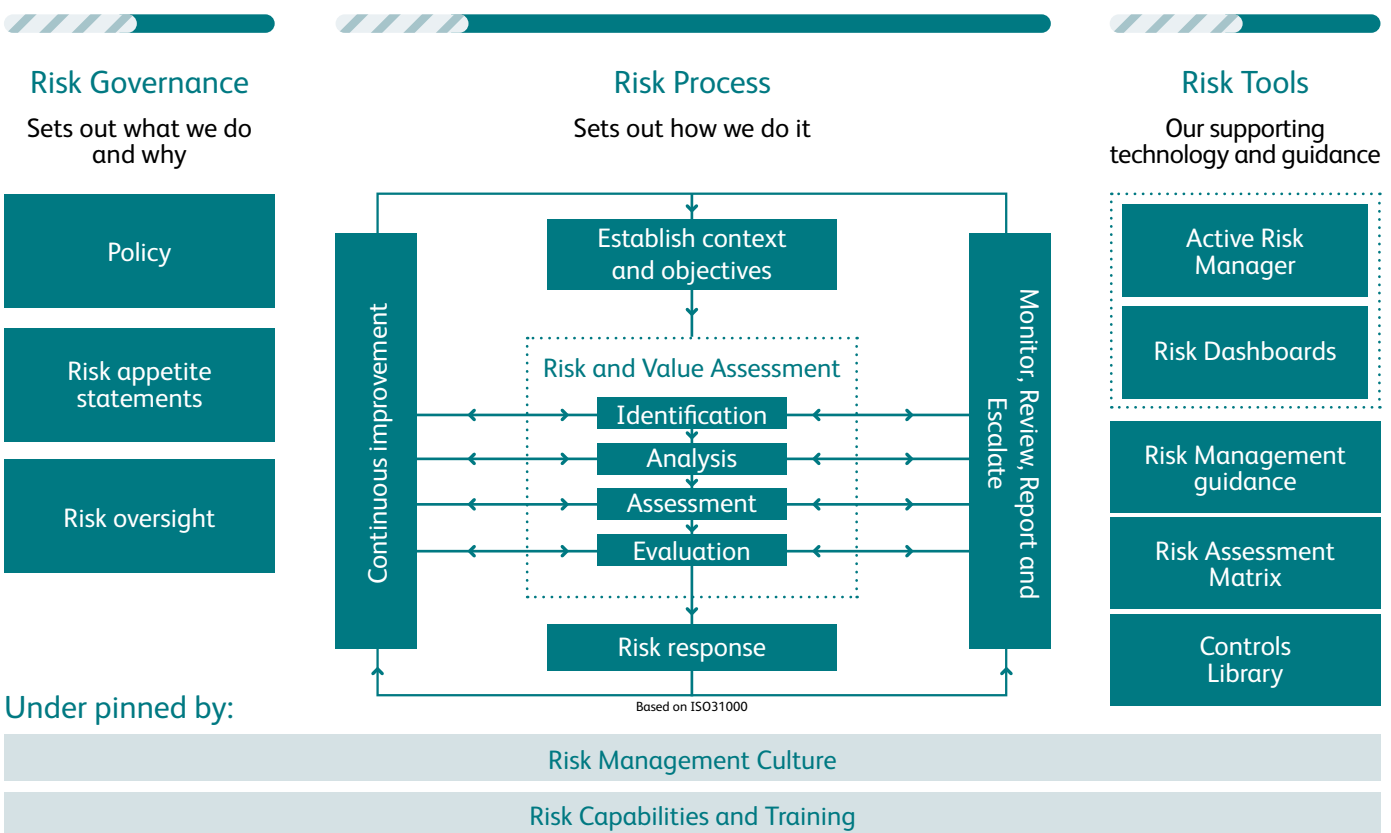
Risk Governance

Sets out what we do and why

Policy

Risk appetite statements

Risk oversight

Risk Process

Sets out how we do it

Establish context and objectives

Continuous improvement

Risk and Value Assessment

Identification

Analysis

Assessment

Evaluation

Monitor, Review, Report and Escalate

Risk response

Based on ISO31000

Risk Tools

Our supporting technology and guidance

Active Risk Manager

Risk Dashboards

Risk Management guidance

Risk Assessment Matrix

Controls Library

Under pinned by:

Risk Management Culture

Risk Capabilities and Training